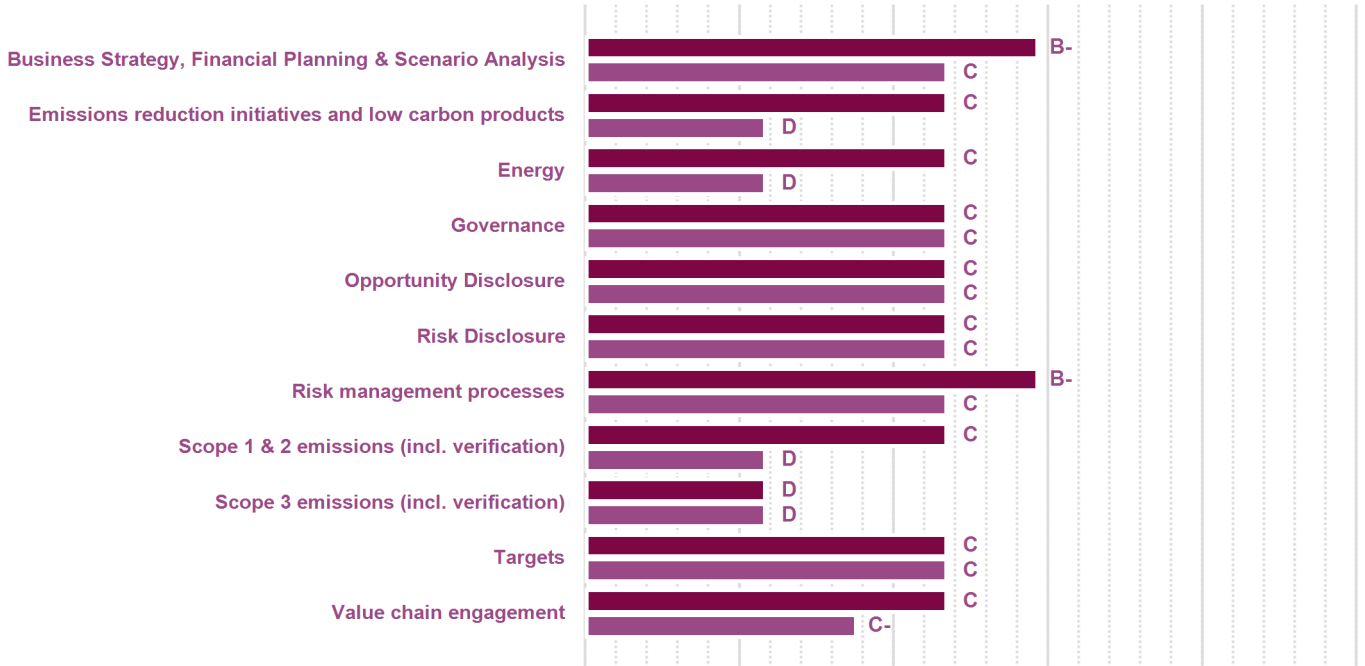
Business Strategy, Financial Planning & Scenario Analysis
B-
C

Emissions reduction initiatives and low carbon products
C
D

Energy
C
D

Governance
C
C

Opportunity Disclosure
C
C

Risk Disclosure
C
C

Risk management processes
B-
C

Scope 1 & 2 emissions (incl. verification)
C
D

Scope 3 emissions (incl. verification)
D
D

Targets
C
C

Value chain engagement
C
C-